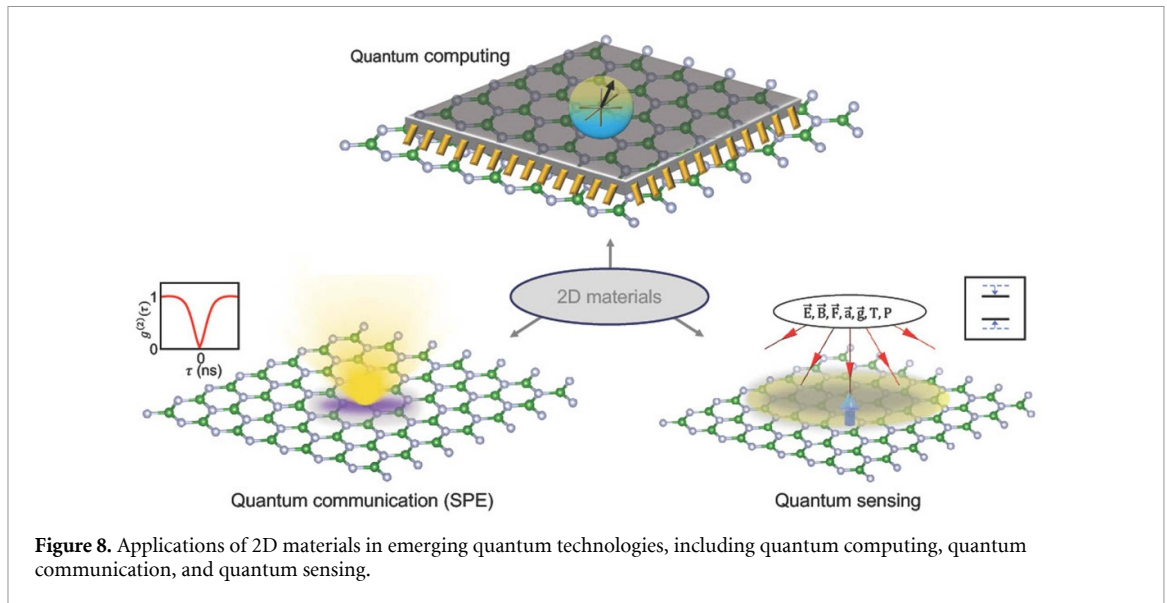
Quantum computing

2D materials

$g^{(2)}(\tau)$
1
0
0
$\tau$ (ns)

$\vec{E}, \vec{B}, \vec{F}, \vec{a}, \vec{g}, T, P$

Quantum communication (SPE)

Quantum sensing

**Figure 8.** Applications of 2D materials in emerging quantum technologies, including quantum computing, quantum communication, and quantum sensing.